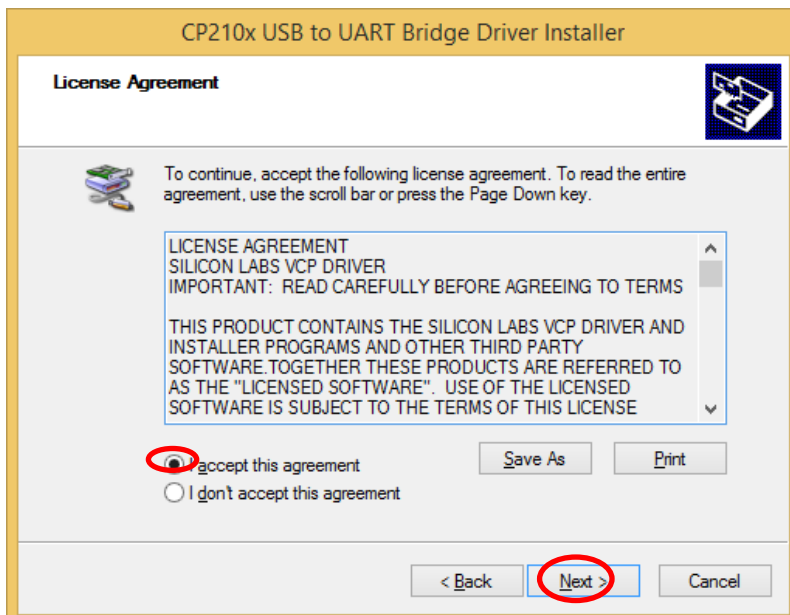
CP210x USB to UART Bridge Driver Installer

License Agreement

To continue, accept the following license agreement. To read the entire agreement, use the scroll bar or press the Page Down key.

LICENSE AGREEMENT
SILICON LABS VCP DRIVER
IMPORTANT: READ CAREFULLY BEFORE AGREEING TO TERMS

THIS PRODUCT CONTAINS THE SILICON LABS VCP DRIVER AND INSTALLER PROGRAMS AND OTHER THIRD PARTY SOFTWARE.TOGETHER THESE PRODUCTS ARE REFERRED TO AS THE "LICENSED SOFTWARE". USE OF THE LICENSED SOFTWARE IS SUBJECT TO THE TERMS OF THIS LICENSE

I accept this agreement

I don't accept this agreement

Save As

Print

< Back

Next >

Cancel